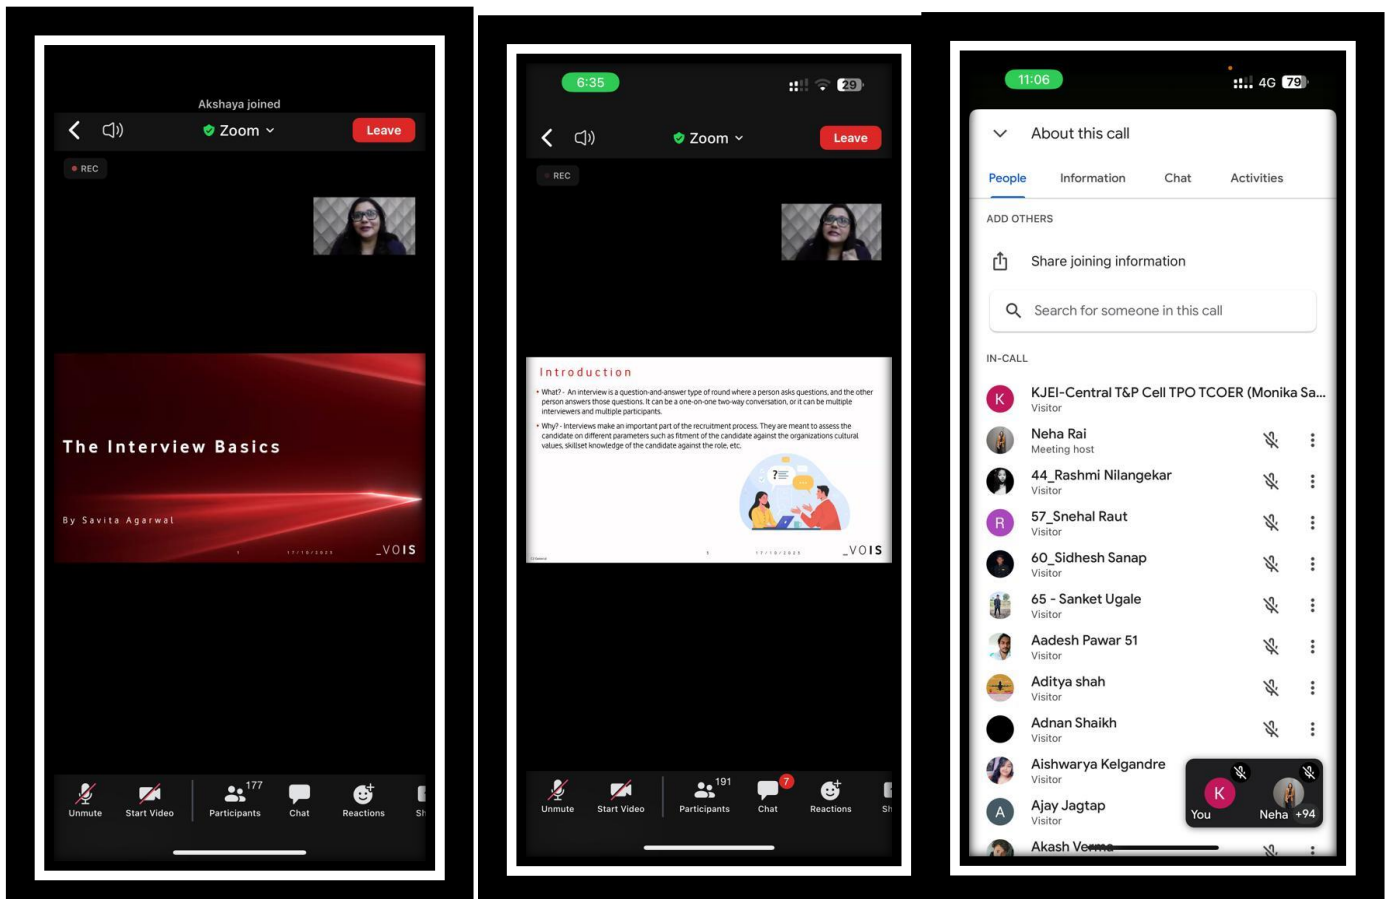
Akshaya joined

Zoom

Leave

REC

The Interview Basics

By Savita Agarwal

17/10/2023

_VOIS

Unmute

Start Video

177

Participants

Chat

Reactions

Sh

6:35

29

Zoom

Leave

REC

Introduction

• What? - An interview is a question-and-answer type of round where a person asks questions, and the other person answers those questions. It can be a one-on-one two-way conversation, or it can be multiple interviewers and multiple participants.

• Why? - Interviews make an important part of the recruitment process. They are meant to assess the candidate on different parameters such as fitment of the candidate against the organizations cultural values, skillset knowledge of the candidate against the role, etc.

17/10/2023

_VOIS

Unmute

Start Video

191

Participants

7

Chat

Reactions

Sh

11:06

4G 79

About this call

People

Information

Chat

Activities

ADD OTHERS

Share joining information

Search for someone in this call

IN-CALL

KJEI-Central T&P Cell TPO TCOER (Monika Sa...
Visitor

Neha Rai
Meeting host

44_Rashmi Nilangekar
Visitor

57_Snehal Raut
Visitor

60_Sidhesh Sanap
Visitor

65 - Sanket Ugale
Visitor

Aadesh Pawar 51
Visitor

Aditya shah
Visitor

Adnan Shaikh
Visitor

Aishwarya Kelgandre
Visitor

Ajay Jagtap
Visitor

Akash Verma

You

Neha +94